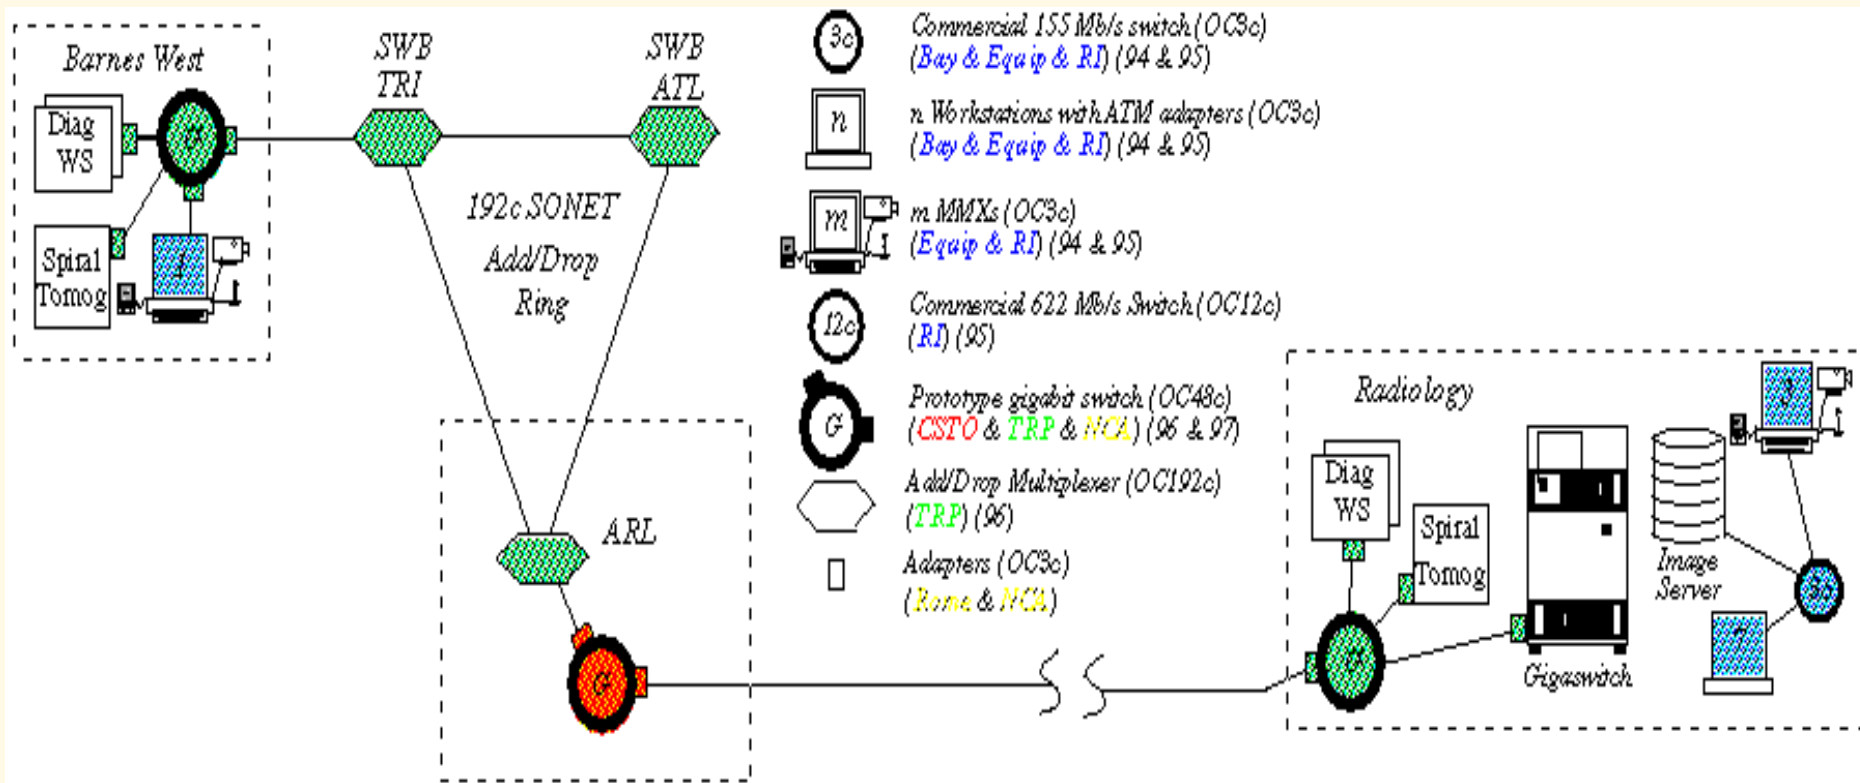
Barnes West

Diag WS

G

Spiral Tomog

1

SWB TRI

SWB ATL

192c SONET Add/Drop Ring

ARL

G

3c

Commercial 155 Mb/s switch (OC3c) (Bay & Equip & RI) (94 & 95)

n

n Workstations with ATM adapters (OC3c) (Bay & Equip & RI) (94 & 95)

m

m MMXs (OC3c) (Equip & RI) (94 & 95)

12c

Commercial 622 Mb/s Switch (OC12c) (RI) (95)

G

Prototype gigabit switch (OC48c) (CSTO & TRP & NCA) (96 & 97)

Add/Drop Multiplexer (OC192c) (TRP) (96)

Adapters (OC3c) (Rome & NCA)

Radiology

Diag WS

Spiral Tomog

G

Gigaswitch

Image Server

3

3c

7